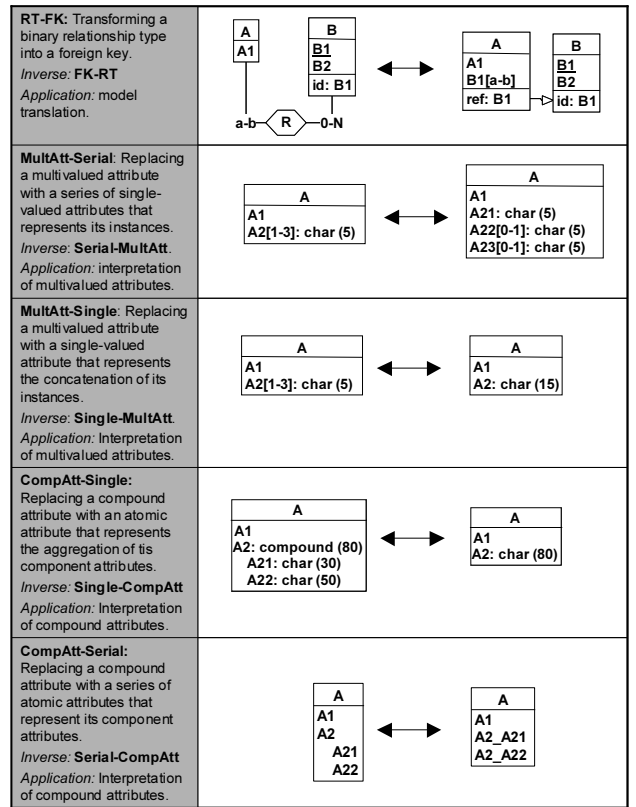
| | |
|---|---|
| **RT-FK:** Transforming a binary relationship type into a foreign key. *Inverse:* **FK-RT** *Application:* model translation. | A A1 B B1 B2 id: B1 a-b R 0-N A A1 B1[a-b] ref: B1 B B1 B2 id: B1 |
| **MultAtt-Serial**: Replacing a multivalued attribute with a series of single-valued attributes that represents its instances. *Inverse*: **Serial-MultAtt**. *Application:* interpretation of multivalued attributes. | A A1 A2[1-3]: char (5) A A1 A21: char (5) A22[0-1]: char (5) A23[0-1]: char (5) |
| **MultAtt-Single**: Replacing a multivalued attribute with a single-valued attribute that represents the concatenation of its instances. *Inverse*: **Single-MultAtt**. *Application:* Interpretation of multivalued attributes. | A A1 A2[1-3]: char (5) A A1 A2: char (15) |
| **CompAtt-Single:** Replacing a compound attribute with an atomic attribute that represents the aggregation of tis component attributes. *Inverse:* **Single-CompAtt** *Application:* Interpretation of compound attributes. | A A1 A2: compound (80) A21: char (30) A22: char (50) A A1 A2: char (80) |
| **CompAtt-Serial:** Replacing a compound attribute with a series of atomic attributes that represent its component attributes. *Inverse:* **Serial-CompAtt** *Application:* Interpretation of compound attributes. | A A1 A2 A21 A22 A A1 A2_A21 A2_A22 |